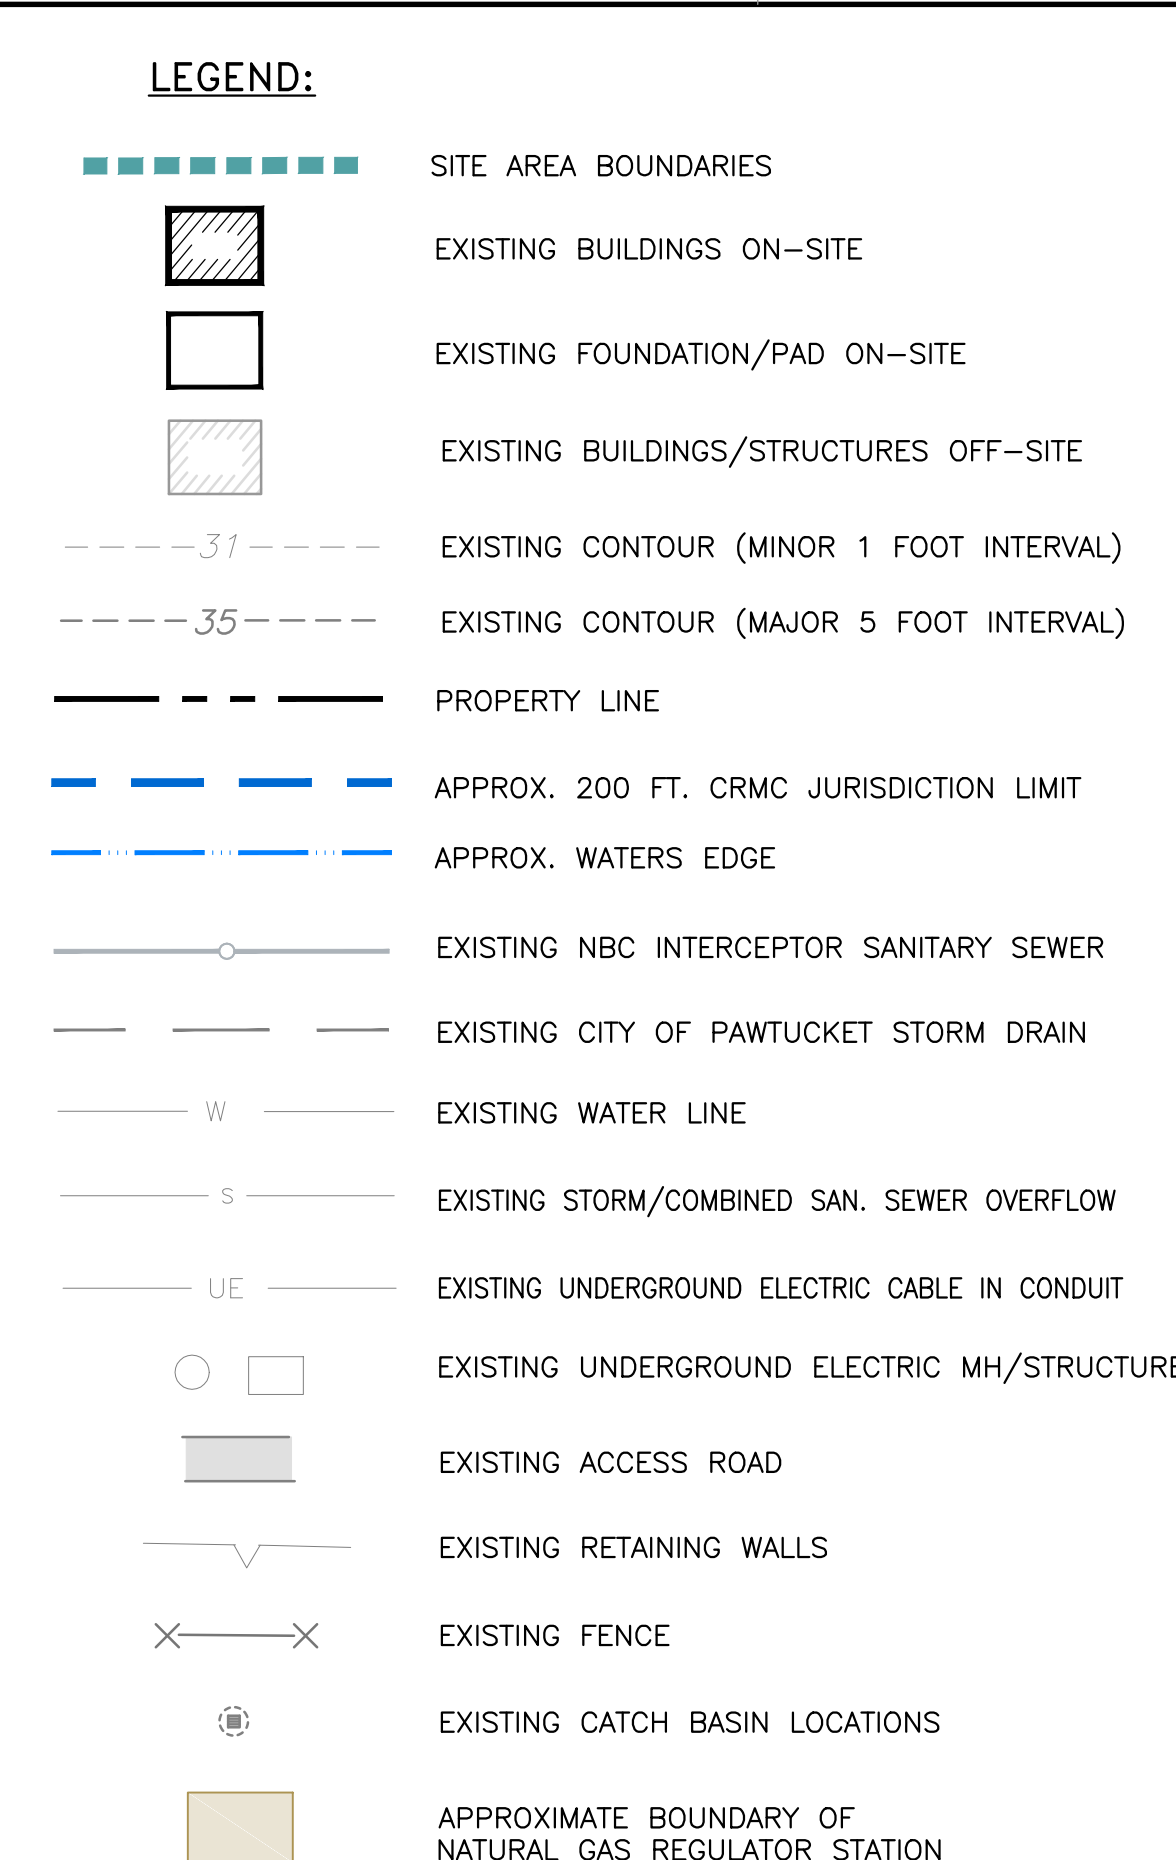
LEGEND:

SITE AREA BOUNDARIES

EXISTING BUILDINGS ON–SITE

EXISTING FOUNDATION/PAD ON–SITE

EXISTING BUILDINGS/STRUCTURES OFF–SITE

31 EXISTING CONTOUR (MINOR 1 FOOT INTERVAL)

35 EXISTING CONTOUR (MAJOR 5 FOOT INTERVAL)

PROPERTY LINE

APPROX. 200 FT. CRMC JURISDICTION LIMIT

APPROX. WATERS EDGE

EXISTING NBC INTERCEPTOR SANITARY SEWER

EXISTING CITY OF PAWTUCKET STORM DRAIN

W EXISTING WATER LINE

S EXISTING STORM/COMBINED SAN. SEWER OVERFLOW

UE EXISTING UNDERGROUND ELECTRIC CABLE IN CONDUIT

EXISTING UNDERGROUND ELECTRIC MH/STRUCTURE

EXISTING ACCESS ROAD

EXISTING RETAINING WALLS

EXISTING FENCE

EXISTING CATCH BASIN LOCATIONS

APPROXIMATE BOUNDARY OF NATURAL GAS REGULATOR STATION